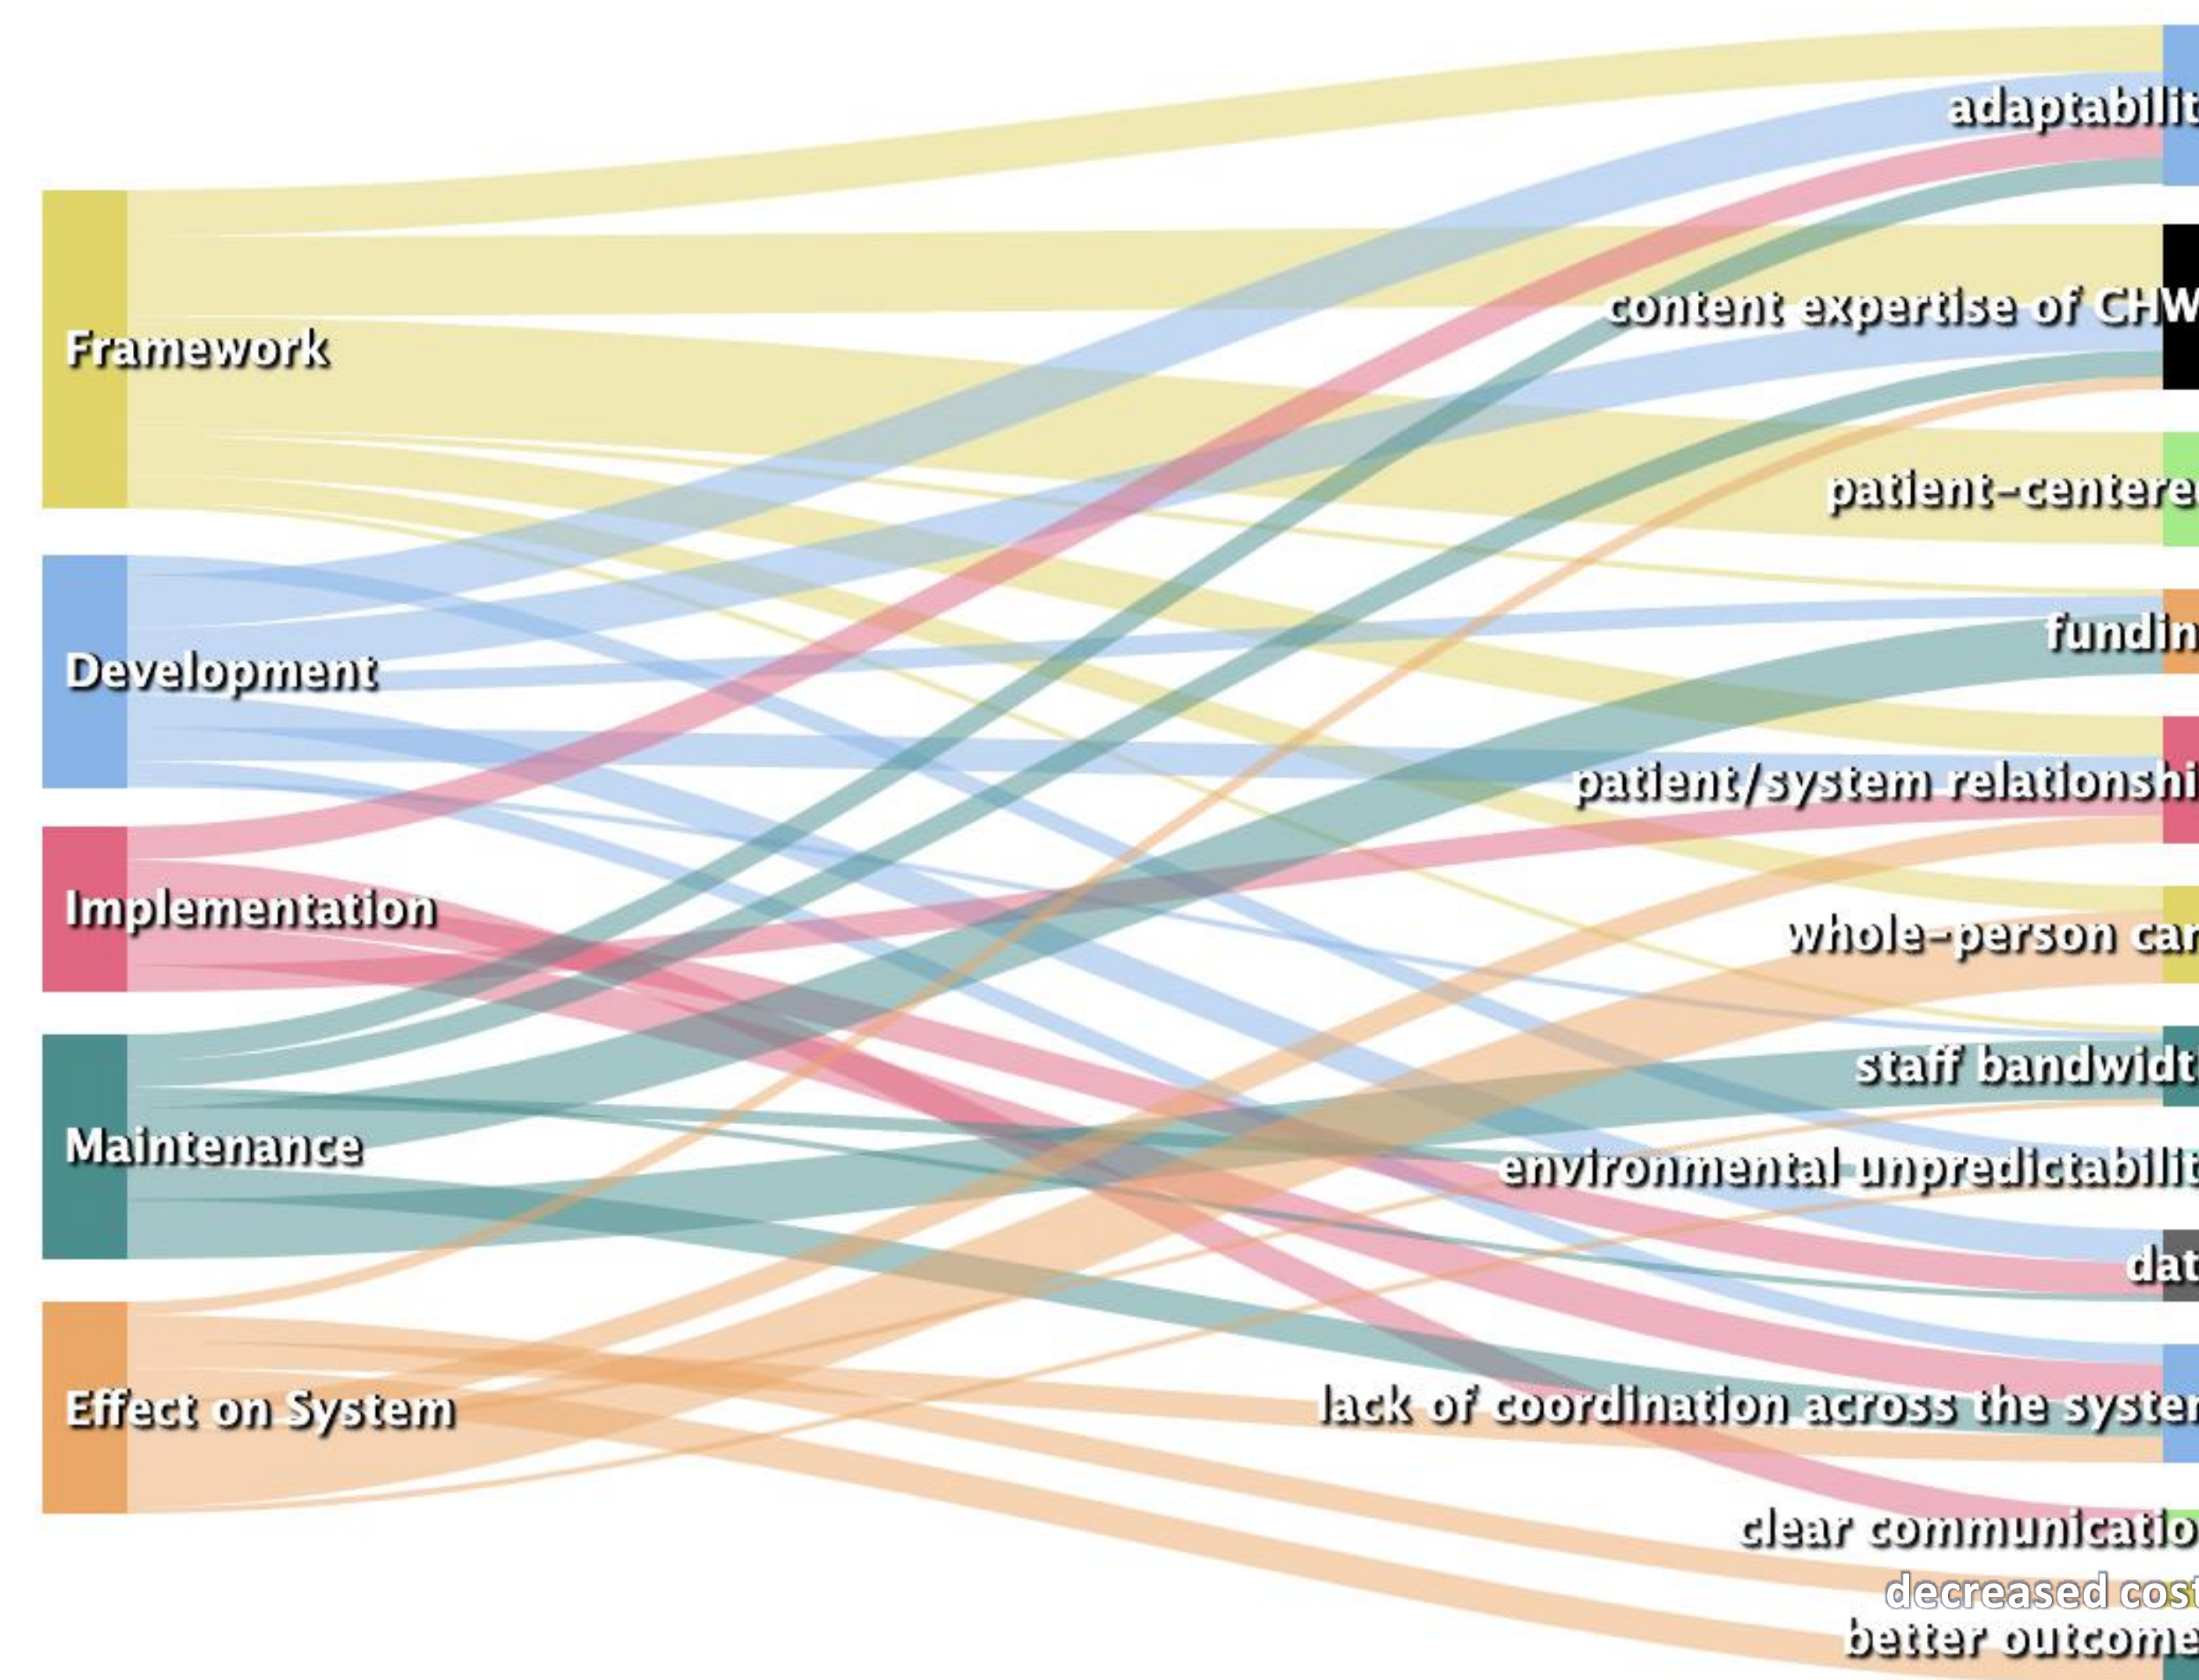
Framework
Development
Implementation
Maintenance
Effect on System
adaptabilit
content expertise of CHW
patient-centere
fundin
patient/system relationshi
whole-person car
staff bandwidt
environmental unpredictabilit
dat
lack of coordination across the syster
clear communicatio
decreased cost
better outcome